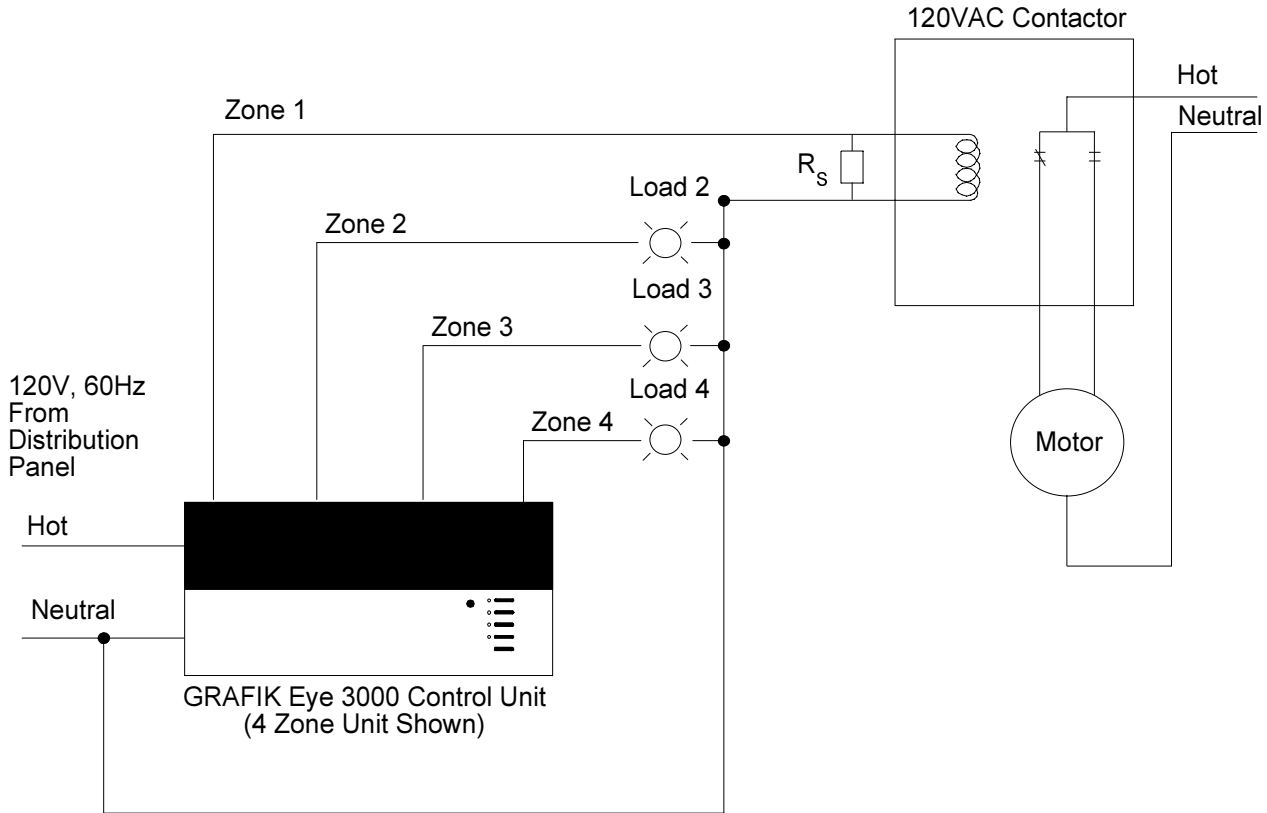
120VAC Contactor

Hot

Neutral

Zone 1

$R_S$

Load 2

Zone 2

Load 3

Zone 3

120V, 60Hz From Distribution Panel

Load 4

Zone 4

Motor

Hot

Neutral

GRAFIK Eye 3000 Control Unit (4 Zone Unit Shown)